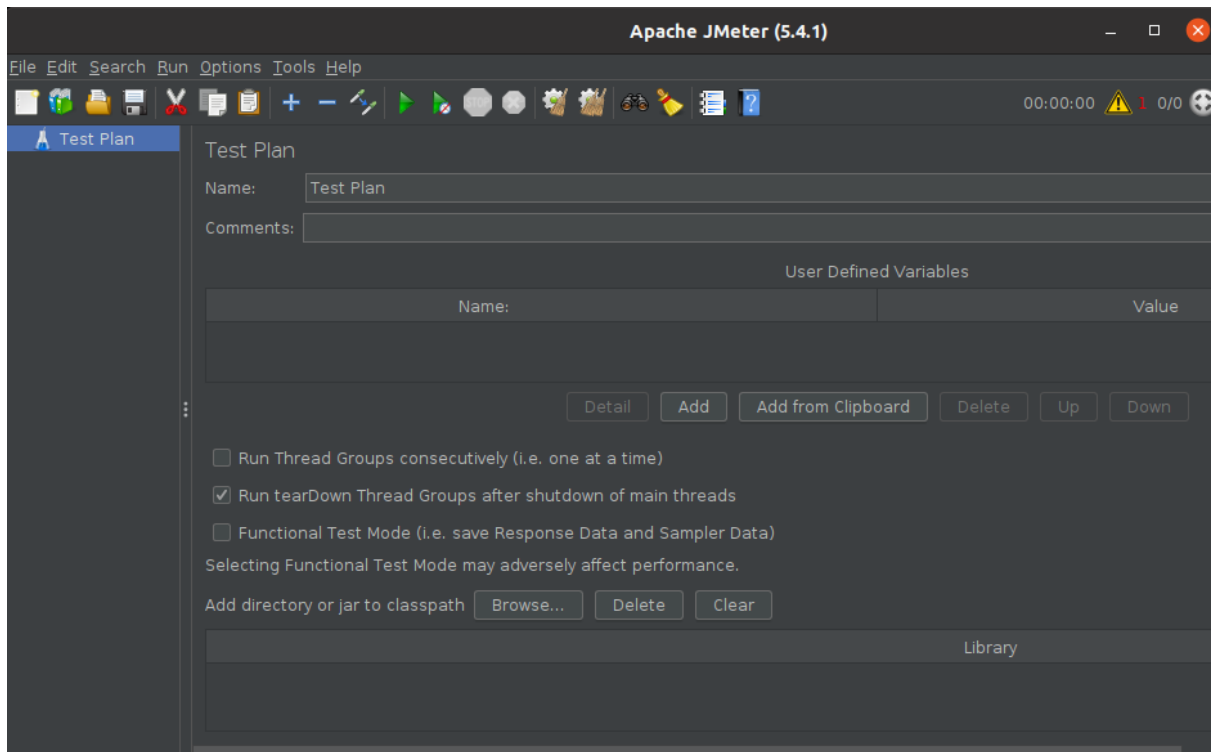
Apache JMeter (5.4.1)

File Edit Search Run Options Tools Help

00:00:00 1 0/0

Test Plan

Test Plan

Name: Test Plan

Comments:

User Defined Variables

| Name: | Value |
|---|---|
| | |

Detail Add Add from Clipboard Delete Up Down

Run Thread Groups consecutively (i.e. one at a time)

Run tearDown Thread Groups after shutdown of main threads

Functional Test Mode (i.e. save Response Data and Sampler Data)

Selecting Functional Test Mode may adversely affect performance.

Add directory or jar to classpath Browse... Delete Clear

| Library |
|---|
| |